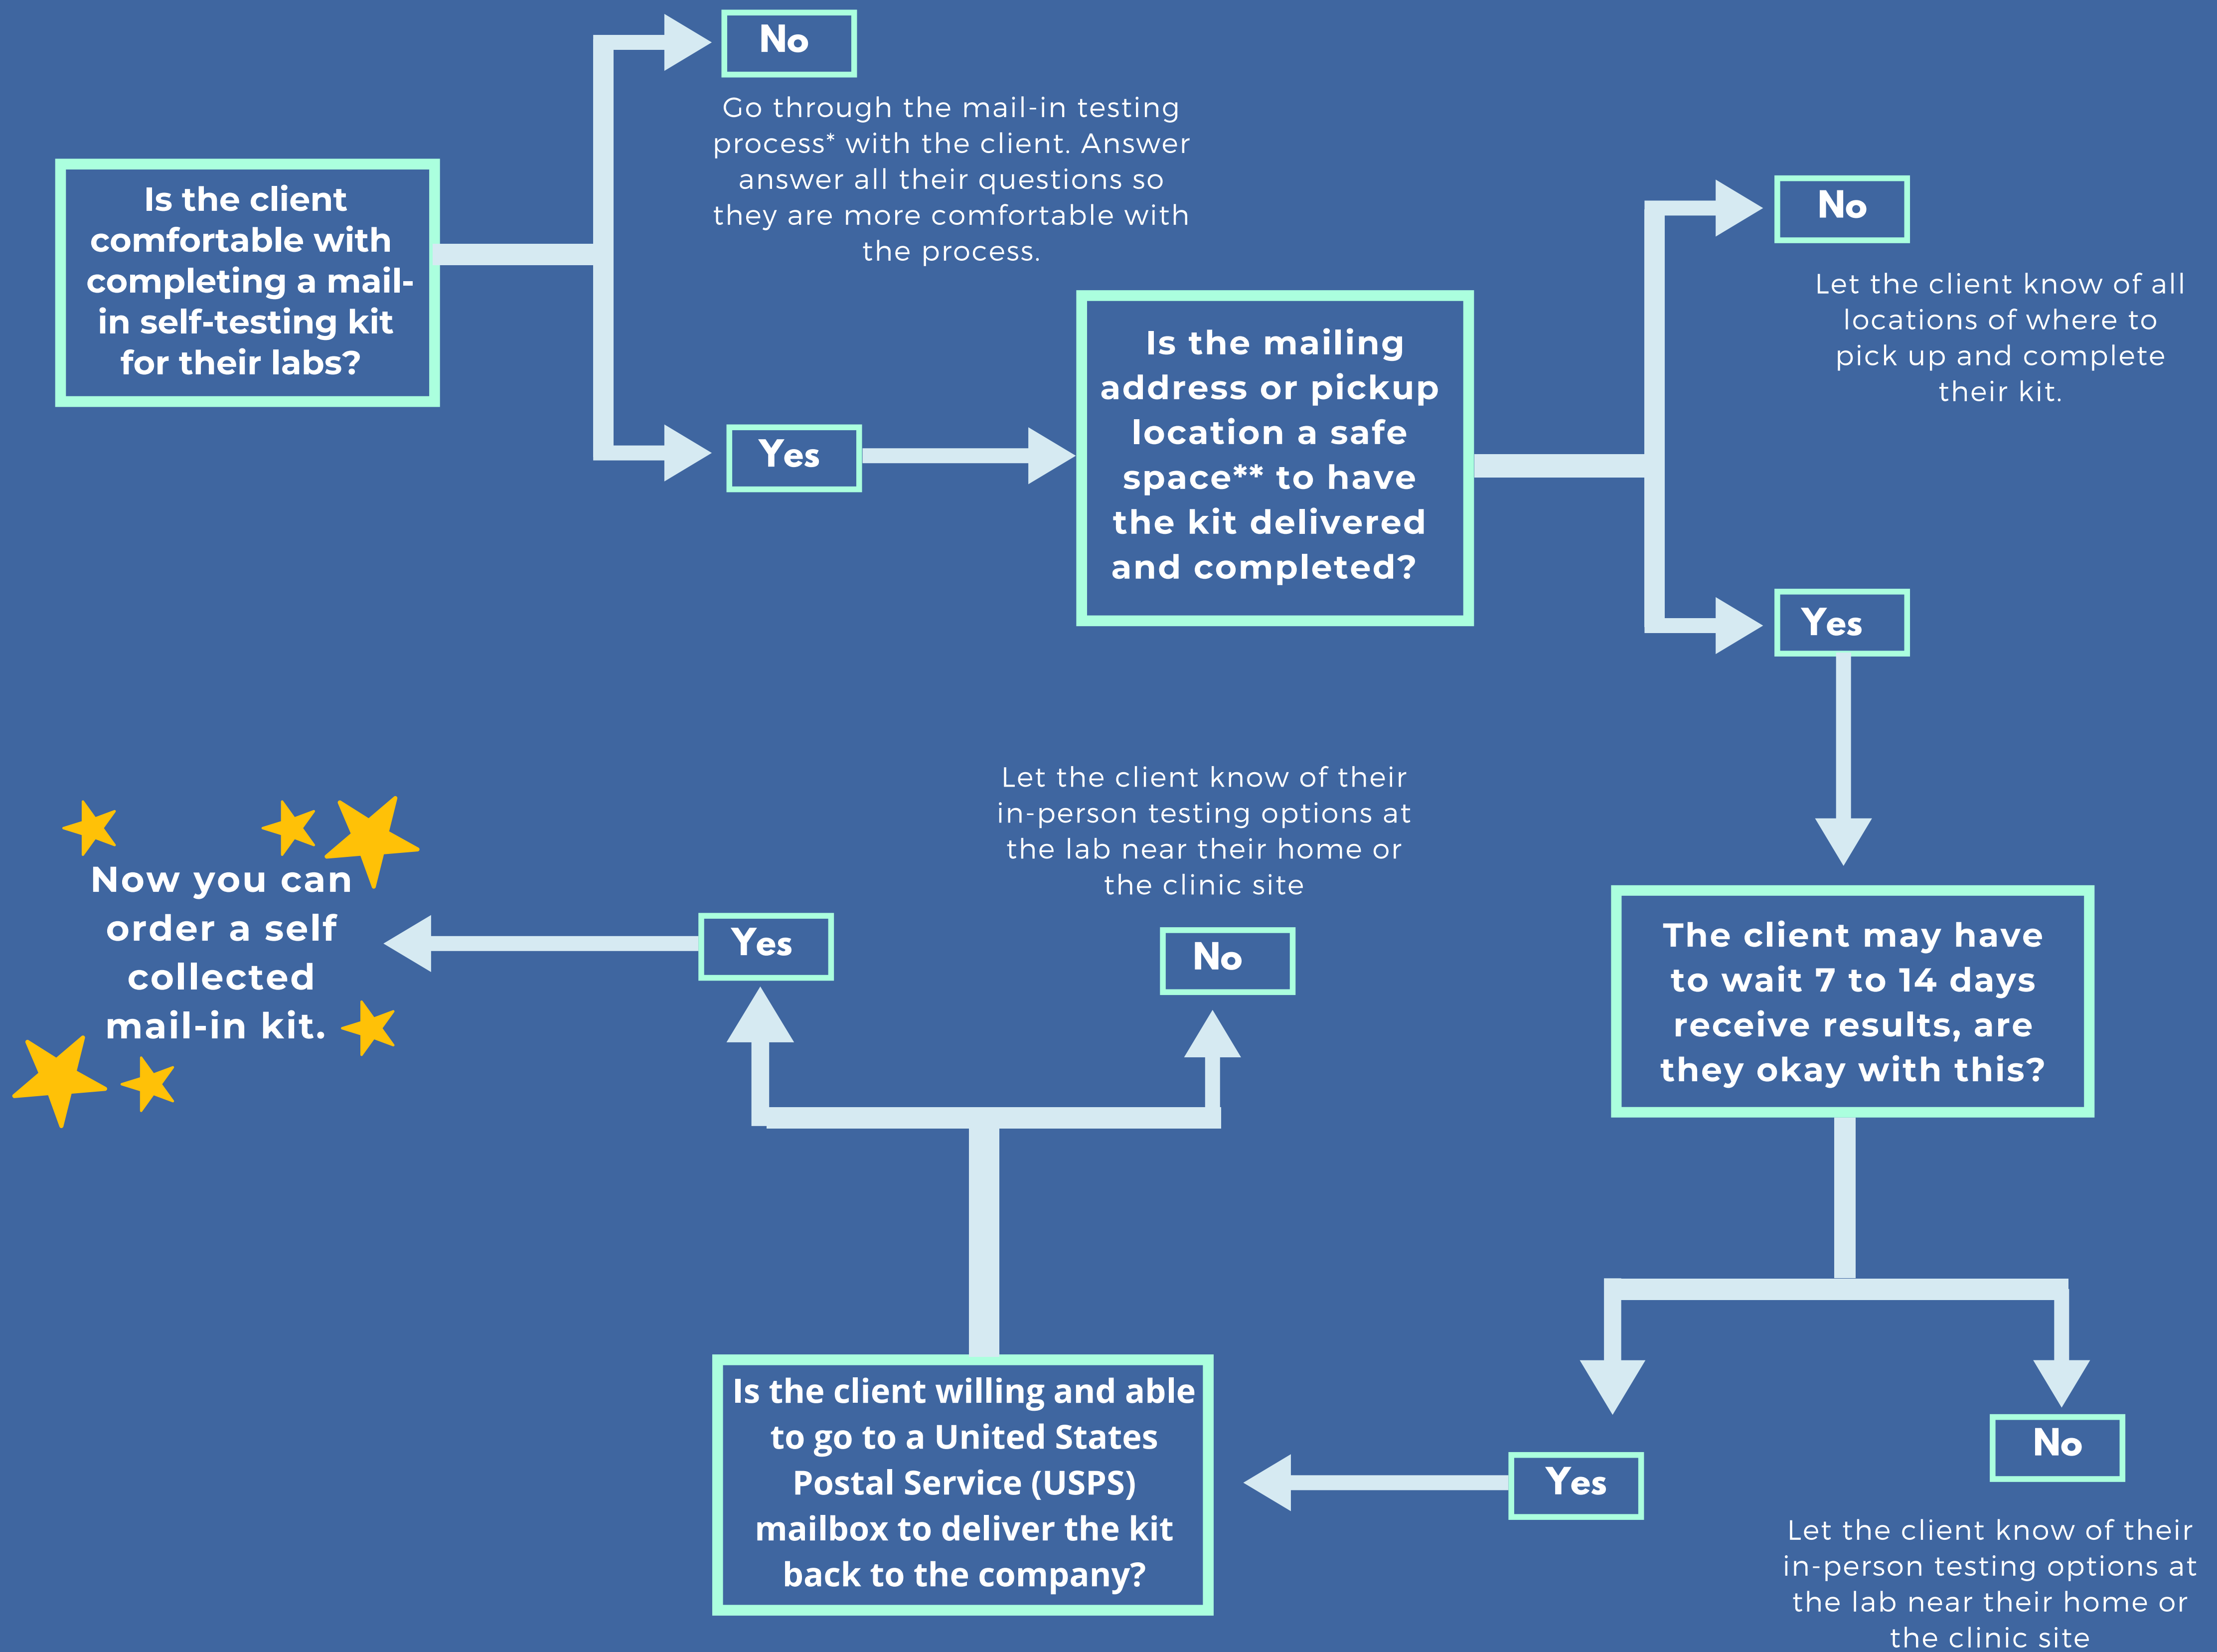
Is the client comfortable with completing a mail-in self-testing kit for their labs?

No

Go through the mail-in testing process* with the client. Answer answer all their questions so they are more comfortable with the process.

Yes

Is the mailing address or pickup location a safe space** to have the kit delivered and completed?

No

Let the client know of all locations of where to pick up and complete their kit.

Yes

The client may have to wait 7 to 14 days receive results, are they okay with this?

Yes

No

Let the client know of their in-person testing options at the lab near their home or the clinic site

Is the client willing and able to go to a United States Postal Service (USPS) mailbox to deliver the kit back to the company?

Yes

No

Let the client know of their in-person testing options at the lab near their home or the clinic site

Now you can order a self collected mail-in kit.